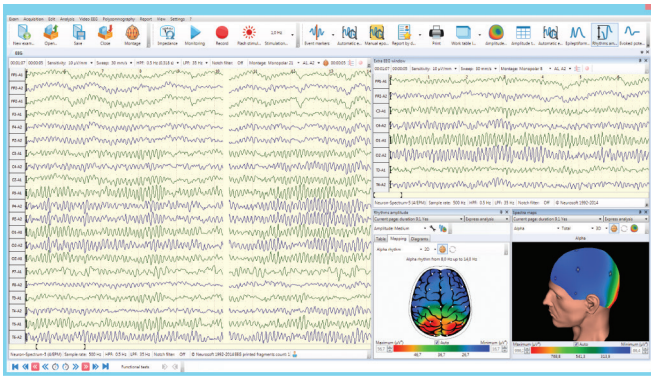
Exam Acquisition Edit Analysis Video EEG Polysomnography Report View Settings ?

New exam... Open... Save Close Montage Impedance Monitoring Record Flash stimul... Stimulation... Event markers Automatic e... Manual epo... Report by d... Print Work table i... Amplitude... Amplitude t... Automatic e... Epileptiform... Rhythms ani... Evoked pote...

Sensitivity: 10 µV/mm Sweep: 30 mm/s HPF: 0.5 Hz LPF: 35 Hz Notch filter: Off Montage: Monopolar 21

FP1-A1
FP2-A2
F3-A1
F4-A2
C3-A1
C4-A2
P3-A1
P4-A2
O1-A1
O2-A2
F7-A1
F8-A2
T3-A1
T4-A2
T5-A1
T6-A2

Neuron-Spectrum-5 (EPM) Sample rate: 500 Hz HPF: 0.5 Hz LPF: 35 Hz Notch filter: Off © Neurosoft 1992-2014

Extra EEG window

Sensitivity: 10 µV/mm Sweep: 30 mm/s Montage: Monopolar 8

FP1-A1
FP2-A2
C3-A1
C4-A2
O1-A1
O2-A2
T3-A1
T4-A2

Neuron-Spectrum-5 (EPM) Sample rate: 500 Hz HPF: 0.5 Hz LPF: 35 Hz © Neurosoft 1992-2014

Rhythms amplitude
Current page: duration 8,1 Sec Express analysis
Amplitude Median
Table Mapping Diagrams
Alpha rhythm
Alpha rhythm from 8.0 Hz up to 14.0 Hz
Maximum (µV²) Auto Minimum (µV²)
46,7 28,7 26,7

Spectra maps
Current page: duration 8,1 Sec Express analysis
Alpha Total 3D
Alpha
Maximum (µV²) Auto Minimum (µV²)
798,8 541,3 323,6

Functional tests